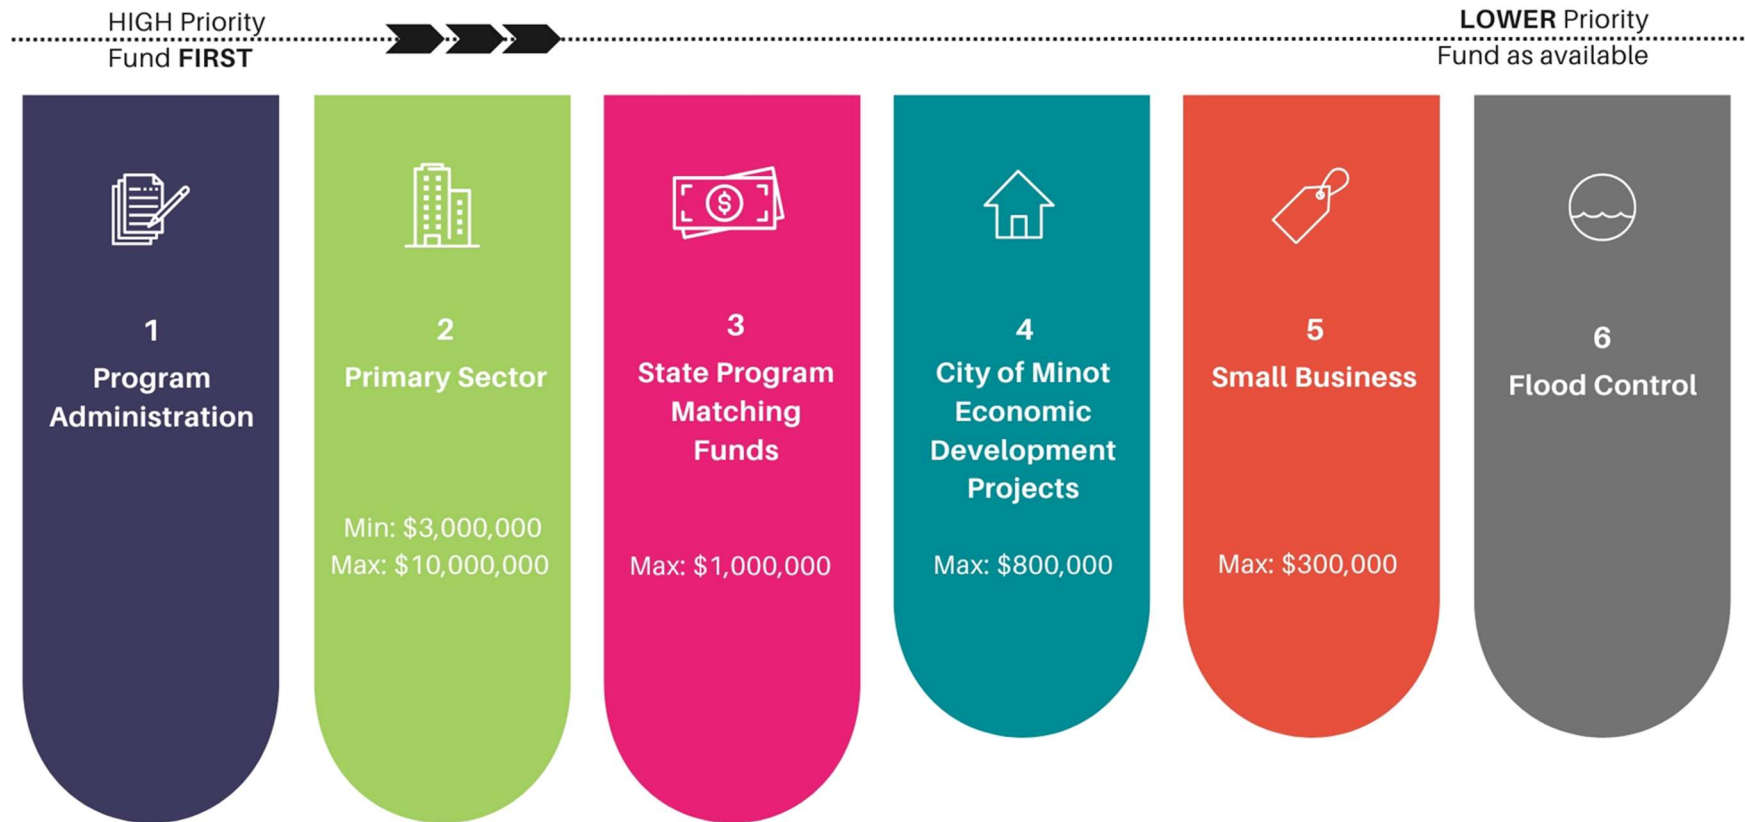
HIGH Priority
Fund FIRST

LOWER Priority
Fund as available

1
Program Administration

2
Primary Sector

Min: $3,000,000
Max: $10,000,000

3
State Program Matching Funds

Max: $1,000,000

4
City of Minot Economic Development Projects

Max: $800,000

5
Small Business

Max: $300,000

6
Flood Control